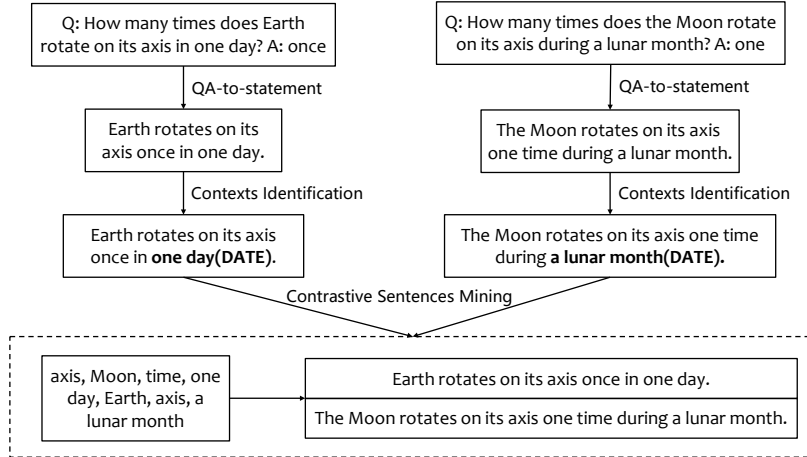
Q: How many times does Earth rotate on its axis in one day? A: once

QA-to-statement

Earth rotates on its axis once in one day.

Contexts Identification

Earth rotates on its axis once in **one day(DATE)**.

Q: How many times does the Moon rotate on its axis during a lunar month? A: one

QA-to-statement

The Moon rotates on its axis one time during a lunar month.

Contexts Identification

The Moon rotates on its axis one time during **a lunar month(DATE).**

Contrastive Sentences Mining

axis, Moon, time, one day, Earth, axis, a lunar month

Earth rotates on its axis once in one day.

The Moon rotates on its axis one time during a lunar month.